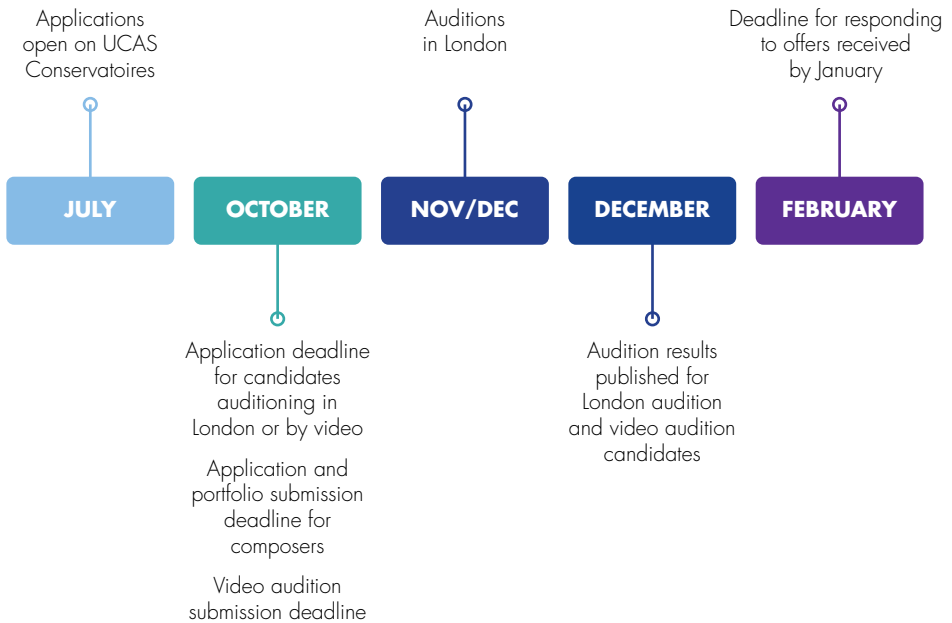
Applications open on UCAS Conservatoires

Auditions in London

Deadline for responding to offers received by January

JULY

OCTOBER

NOV/DEC

DECEMBER

FEBRUARY

Application deadline for candidates auditioning in London or by video

Application and portfolio submission deadline for composers

Video audition submission deadline

Audition results published for London audition and video audition candidates